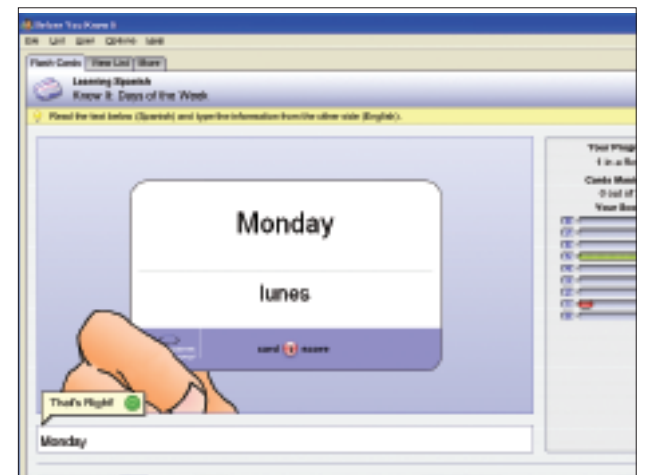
Before You Know It

File List View Options Help

Flash Cards | View List | Share

Learning Spanish
Know It: Days of the Week

Read the text below (Spanish) and type the information from the other side (English).

Your Prog
1 in a Ro
Cards Mast
0 out of
Your Bo

Monday

lunes

card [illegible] score

That's Right!

Monday